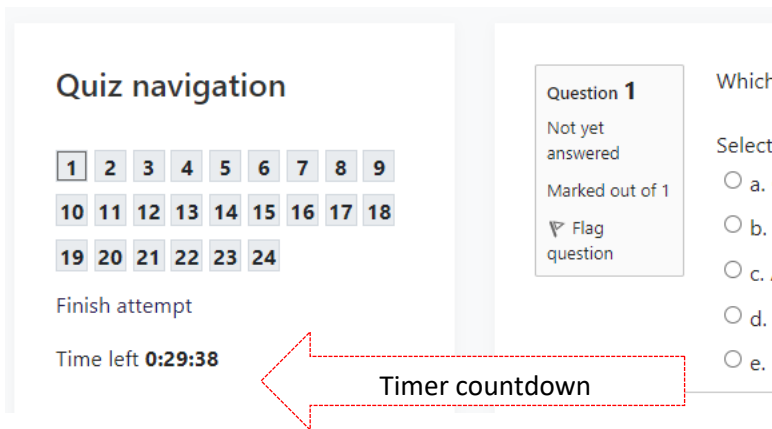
Quiz navigation

1 2 3 4 5 6 7 8 9
10 11 12 13 14 15 16 17 18
19 20 21 22 23 24

Finish attempt

Time left **0:29:38**

Question 1
Not yet answered
Marked out of 1
Flag question

Which

Select
a.
b.
c.
d.
e.

Timer countdown